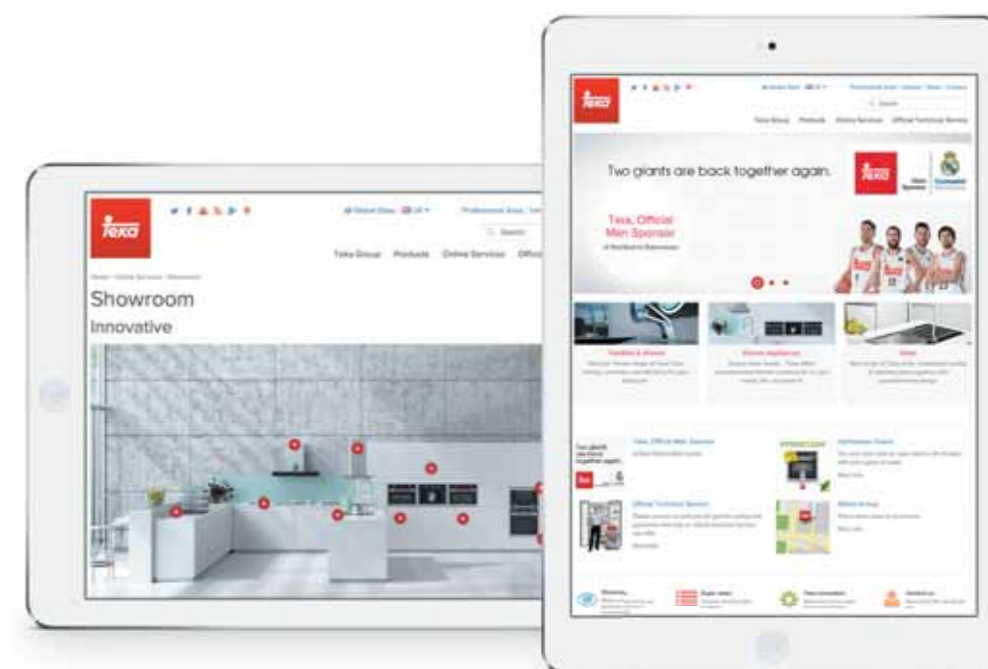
Teka

Global Sites UK

Professional Area

Search

Teka Group Products Online Services Offic

Home › Online Services › Showroom

Showroom

Innovative

Teka

Teka Group Products Online Services Official Technical Service

Two giants are back together again.

Teka

Teka, Official Main Sponsor

Taps & Sinks

Kitchen Appliances

Sinks

Teka, Official Main Sponsor

Official Technical Service

Teka

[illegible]